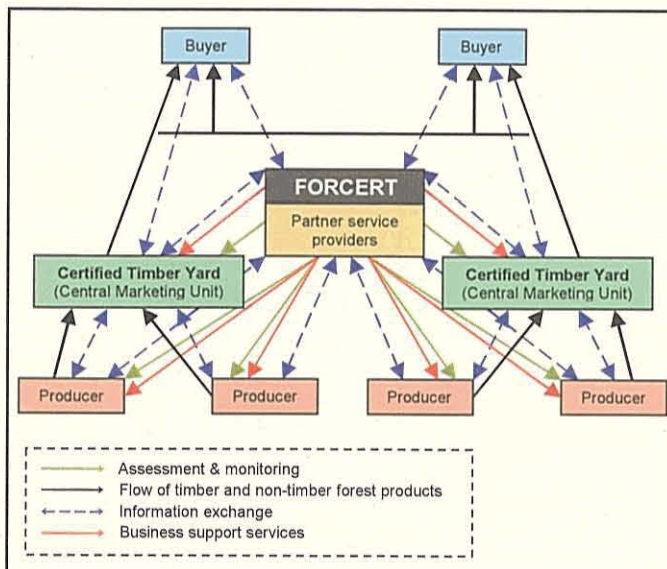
Buyer

Buyer

FORCERT

Partner service providers

Certified Timber Yard (Central Marketing Unit)

Certified Timber Yard (Central Marketing Unit)

Producer

Producer

Producer

Producer

Assessment & monitoring

Flow of timber and non-timber forest products

Information exchange

Business support services